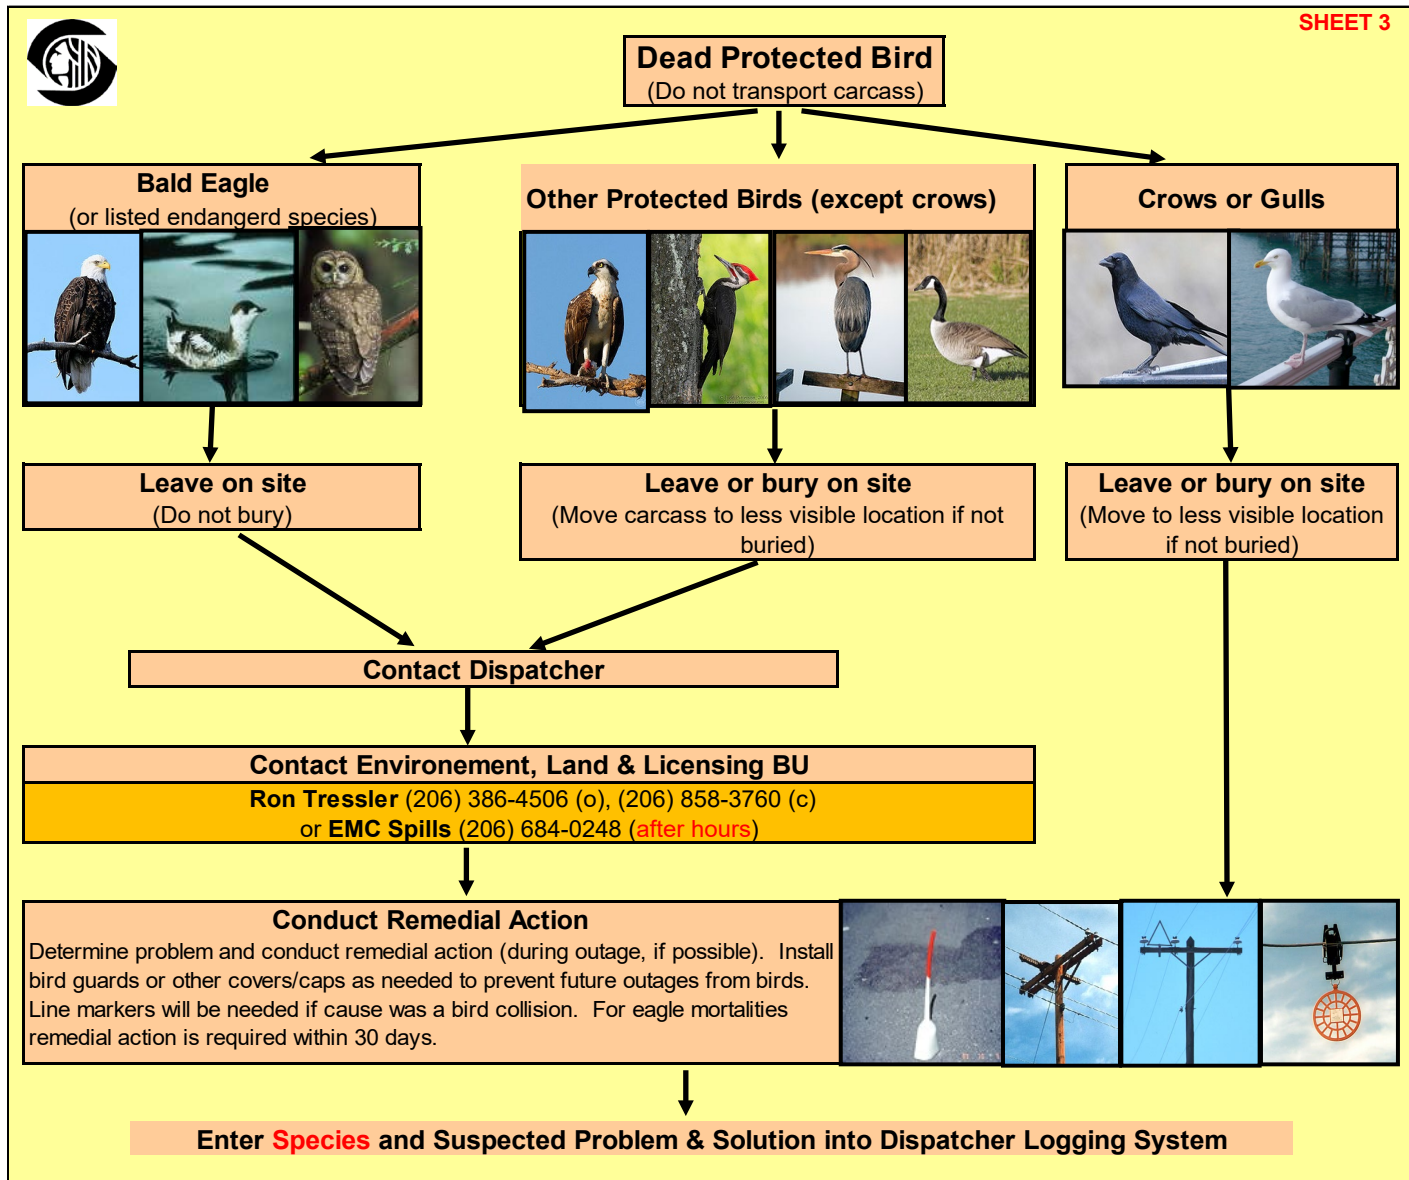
SHEET 3

Dead Protected Bird
(Do not transport carcass)

Bald Eagle
(or listed endangerd species)

Other Protected Birds (except crows)

Crows or Gulls

Leave on site
(Do not bury)

Leave or bury on site
(Move carcass to less visible location if not buried)

Leave or bury on site
(Move to less visible location if not buried)

Contact Dispatcher

Contact Environement, Land & Licensing BU
Ron Tressler (206) 386-4506 (o), (206) 858-3760 (c) or EMC Spills (206) 684-0248 (after hours)

Conduct Remedial Action
Determine problem and conduct remedial action (during outage, if possible). Install bird guards or other covers/caps as needed to prevent future outages from birds. Line markers will be needed if cause was a bird collision. For eagle mortalities remedial action is required within 30 days.

Enter Species and Suspected Problem & Solution into Dispatcher Logging System